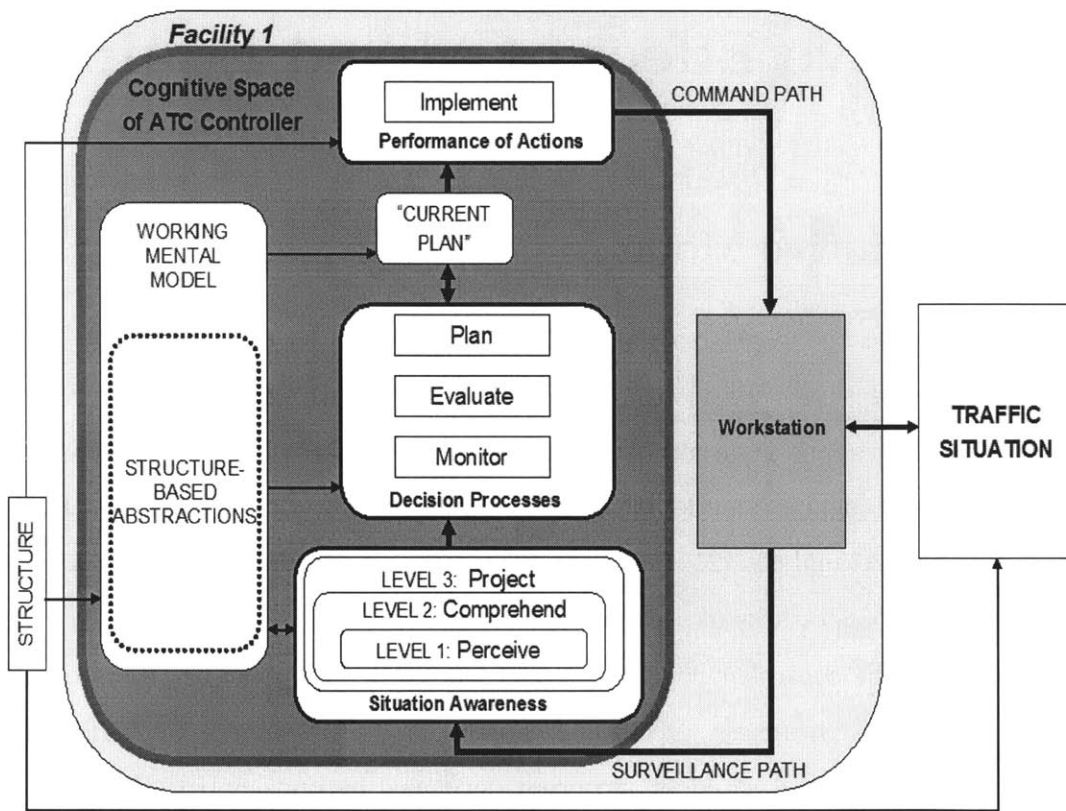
Facility 1

Cognitive Space of ATC Controller

Implement
Performance of Actions

COMMAND PATH

"CURRENT PLAN"

WORKING MENTAL MODEL

STRUCTURE-BASED ABSTRACTIONS

Plan
Evaluate
Monitor
Decision Processes

Workstation

TRAFFIC SITUATION

STRUCTURE

LEVEL 3: Project
LEVEL 2: Comprehend
LEVEL 1: Perceive
Situation Awareness

SURVEILLANCE PATH